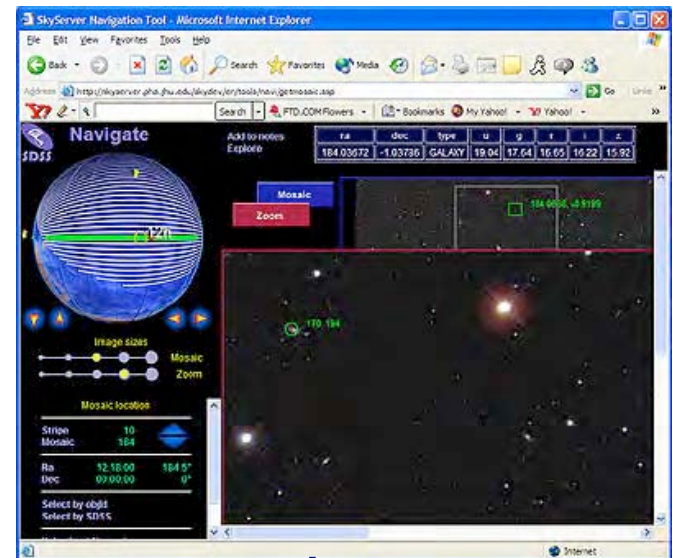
SkyServer Navigation Tool - Microsoft Internet Explorer

File Edit View Favorites Tools Help

Back Search Favorites Media

Address http://skyserver.pha.jhu.edu/skydev/en/tools/navi/getmosaic.asp Go Links

Search FTD.COM Flowers Bookmarks My Yahoo! Yahoo!

Navigate

SDSS

Add to notes
Explore

| ra | dec | type | u | g | r | i | z |
|---|---|---|---|---|---|---|---|
| 184.03672 | -1.03786 | GALAXY | 19.04 | 17.64 | 16.65 | 16.22 | 15.92 |

12h

Mosaic

Zoom

184.0658, -0.9199

170, 184

Image sizes

Mosaic

Zoom

Mosaic location

Stripe 10
Mosaic 184

Ra 12:18:00 184.5°
Dec 00:00:00 0°

Select by objid
Select by SDSS

Internet